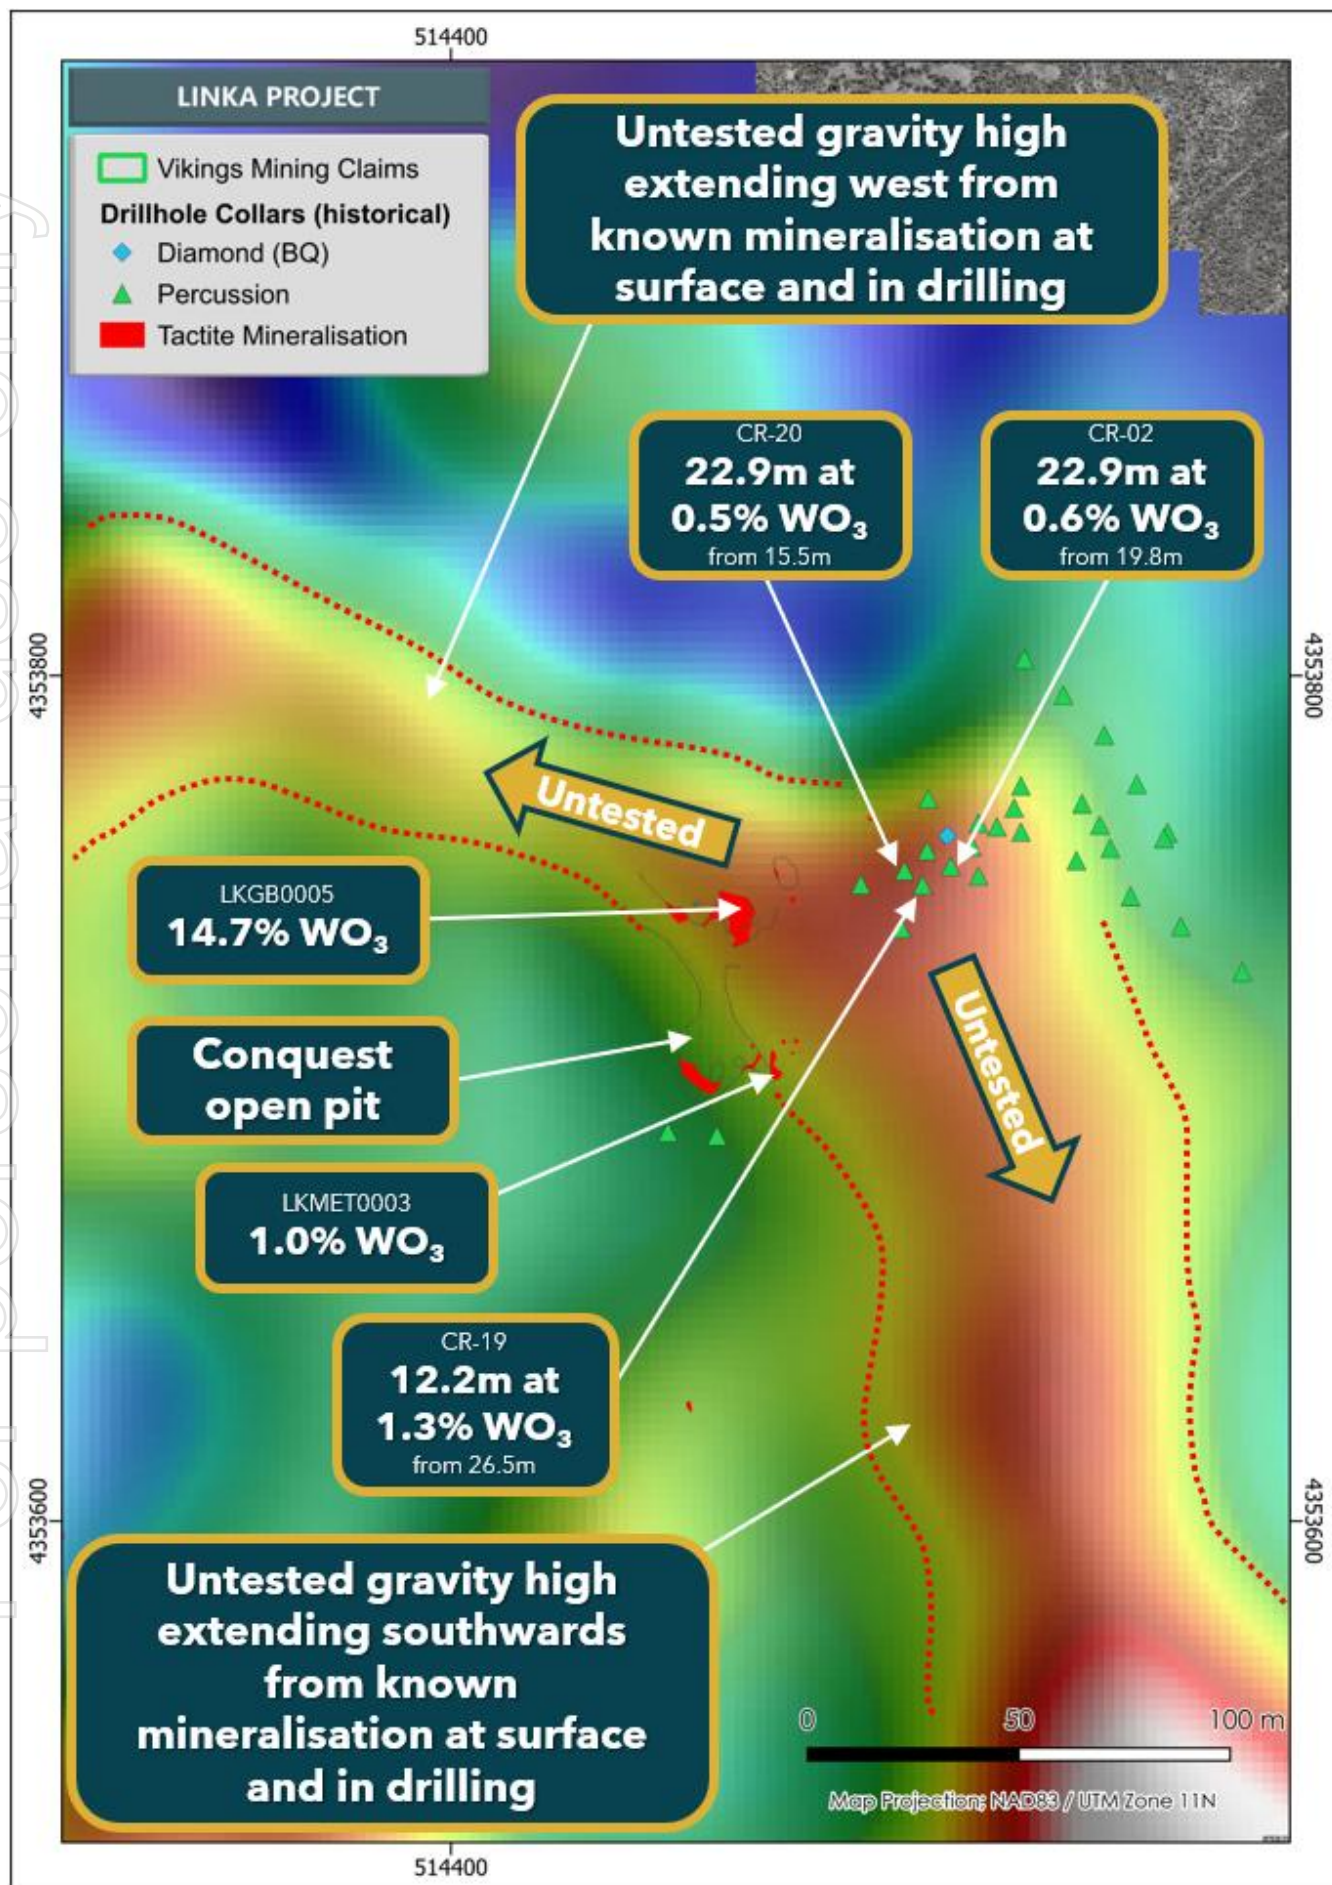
514400

LINKA PROJECT

Vikings Mining Claims
Drillhole Collars (historical)
Diamond (BQ)
Percussion
Tactite Mineralisation

Untested gravity high extending west from known mineralisation at surface and in drilling

CR-20
22.9m at
0.5% $WO_3$
from 15.5m

CR-02
22.9m at
0.6% $WO_3$
from 19.8m

4353800

4353800

Untested

LKGB0005
14.7% $WO_3$

Conquest open pit

Untested

LKMET0003
1.0% $WO_3$

CR-19
12.2m at
1.3% $WO_3$
from 26.5m

4353600

4353600

Untested gravity high extending southwards from known mineralisation at surface and in drilling

0 50 100 m

Map Projection: NAD83 / UTM Zone 11N

514400